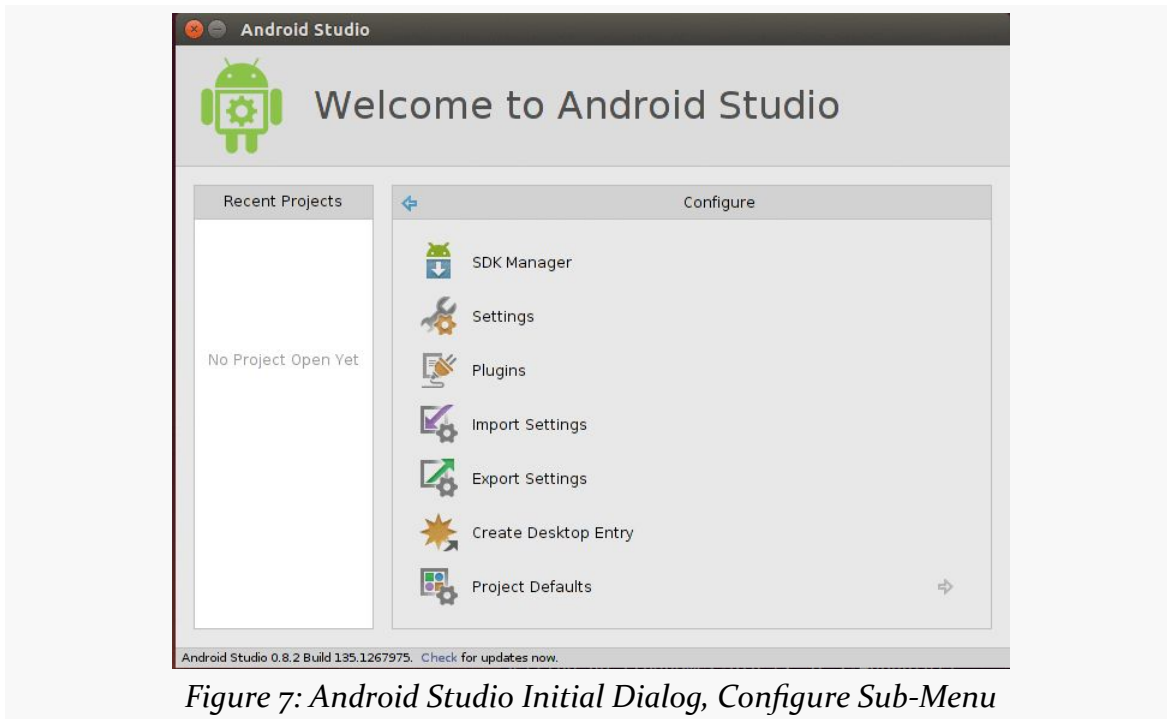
Android Studio

Welcome to Android Studio

Recent Projects

No Project Open Yet

Configure

SDK Manager

Settings

Plugins

Import Settings

Export Settings

Create Desktop Entry

Project Defaults

Android Studio 0.8.2 Build 135.1267975. Check for updates now.

Figure 7: Android Studio Initial Dialog, Configure Sub-Menu